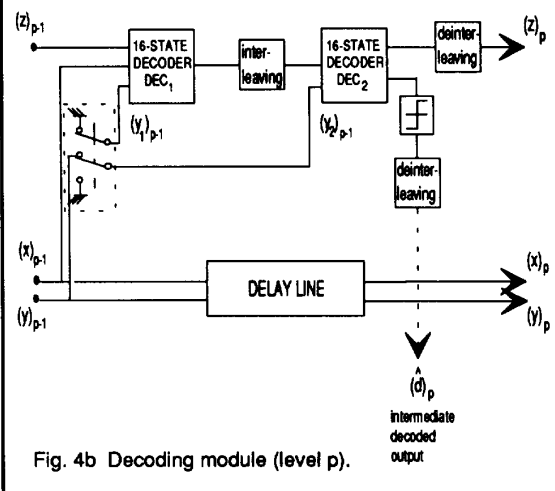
$(z)_{p-1}$

16-STATE DECODER $DEC_1$

inter-leaving

16-STATE DECODER $DEC_2$

deinter-leaving

$(z)_p$

$(y_1)_{p-1}$

$(y_2)_{p-1}$

deinter-leaving

$(x)_{p-1}$

$(y)_{p-1}$

DELAY LINE

$(x)_p$

$(y)_p$

$(\hat{d})_p$

intermediate decoded output

Fig. 4b Decoding module (level p).